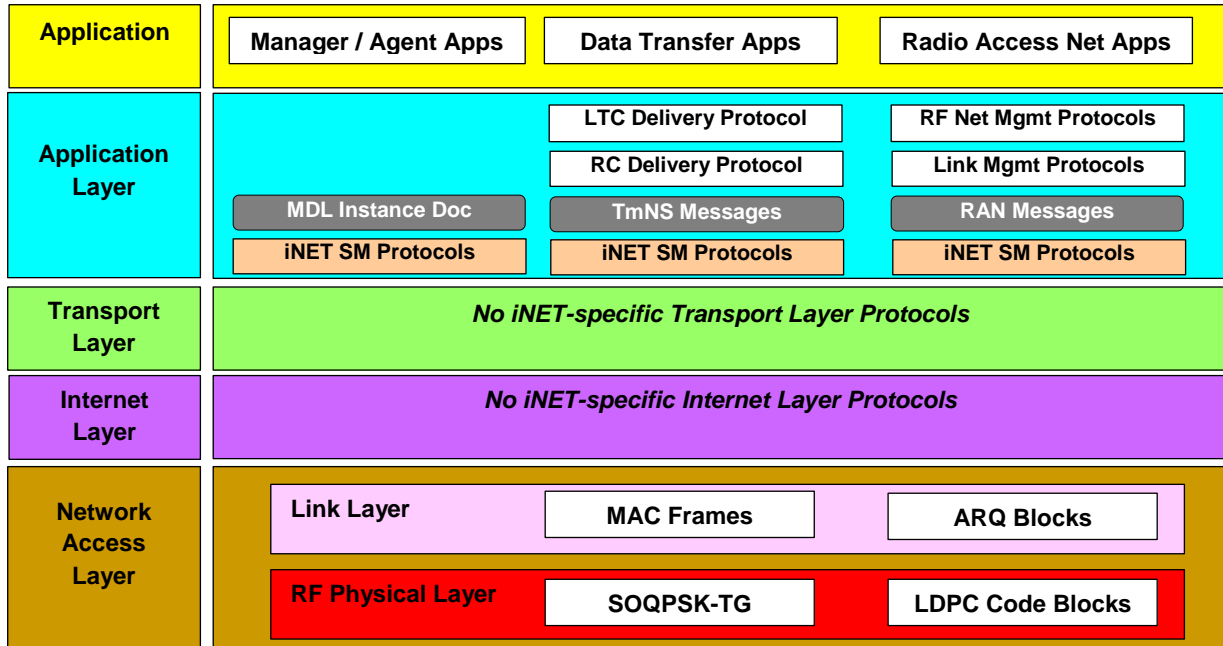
Application

Manager / Agent Apps

Data Transfer Apps

Radio Access Net Apps

Application Layer

LTC Delivery Protocol

RF Net Mgmt Protocols

RC Delivery Protocol

Link Mgmt Protocols

MDL Instance Doc

TmNS Messages

RAN Messages

iNET SM Protocols

iNET SM Protocols

iNET SM Protocols

Transport Layer

No iNET-specific Transport Layer Protocols

Internet Layer

No iNET-specific Internet Layer Protocols

Network Access Layer

Link Layer

MAC Frames

ARQ Blocks

RF Physical Layer

SOQPSK-TG

LDPC Code Blocks